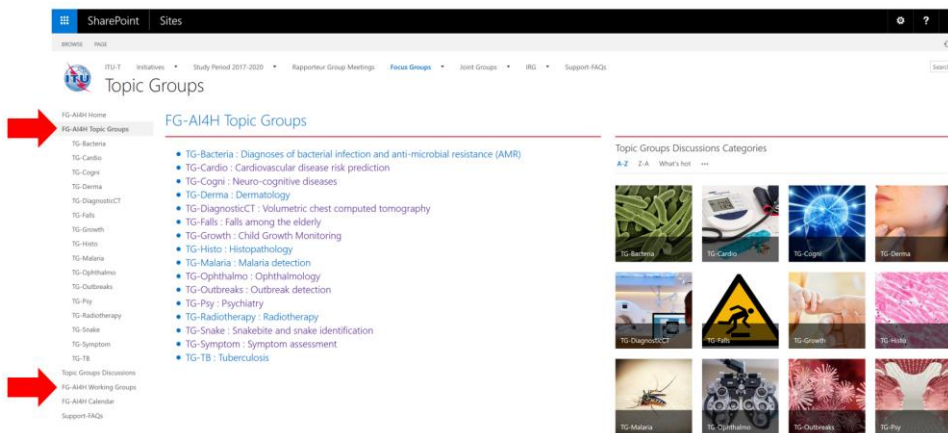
SharePoint Sites

BROWSE PAGE

ITU-T Initiatives Study Period 2017-2020 Rapporteur Group Meetings Focus Groups Joint Groups IRG Support-FAQs

Topic Groups

FG-AI4H Home
FG-AI4H Topic Groups
TG-Bacteria
TG-Cardio
TG-Cogni
TG-Derma
TG-DiagnosticCT
TG-Falls
TG-Growth
TG-Histo
TG-Malaria
TG-Ophthalmo
TG-Outbreaks
TG-Psy
TG-Radiotherapy
TG-Snake
TG-Symptom
TG-TB
Topic Groups Discussions
FG-AI4H Working Groups
FG-AI4H Calendar
Support-FAQs

FG-AI4H Topic Groups

- TG-Bacteria : Diagnoses of bacterial infection and anti-microbial resistance (AMR)
- TG-Cardio : Cardiovascular disease risk prediction
- TG-Cogni : Neuro-cognitive diseases
- TG-Derma : Dermatology
- TG-DiagnosticCT : Volumetric chest computed tomography
- TG-Falls : Falls among the elderly
- TG-Growth : Child Growth Monitoring
- TG-Histo : Histopathology
- TG-Malaria : Malaria detection
- TG-Ophthalmo : Ophthalmology
- TG-Outbreaks : Outbreak detection
- TG-Psy : Psychiatry
- TG-Radiotherapy : Radiotherapy
- TG-Snake : Snakebite and snake identification
- TG-Symptom : Symptom assessment
- TG-TB : Tuberculosis

Topic Groups Discussions Categories

A-Z Z-A What's hot •••

TG-Bacteria
TG-Cardio
TG-Cogni
TG-Derma
TG-DiagnosticCT
TG-Falls
TG-Growth
TG-Histo
TG-Malaria
TG-Ophthalmo
TG-Outbreaks
TG-Psy